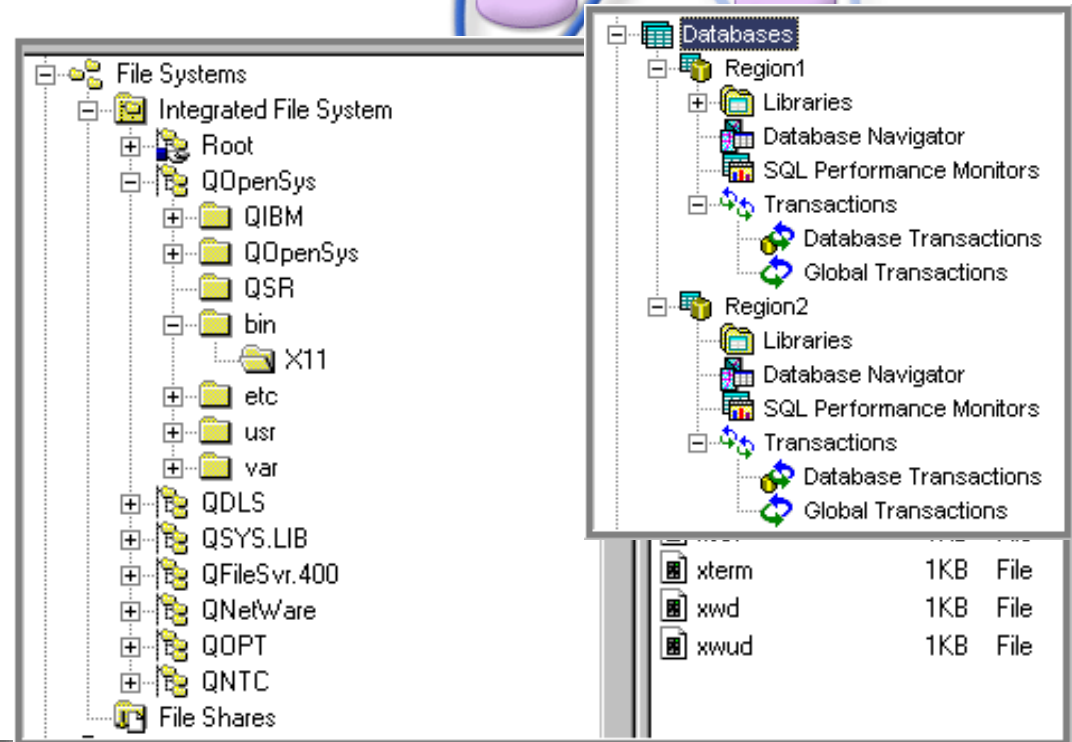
File Systems
Integrated File System
Root
QOpenSys
QIBM
QOpenSys
QSR
bin
X11
etc
usr
var
QDLS
QSYS.LIB
QFileSvr.400
QNetWare
QOPT
QNTC
File Shares

Databases
Region1
Libraries
Database Navigator
SQL Performance Monitors
Transactions
Database Transactions
Global Transactions
Region2
Libraries
Database Navigator
SQL Performance Monitors
Transactions
Database Transactions
Global Transactions

| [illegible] | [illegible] | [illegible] |
|---|---|---|
| xterm | 1KB | File |
| xwd | 1KB | File |
| xwud | 1KB | File |